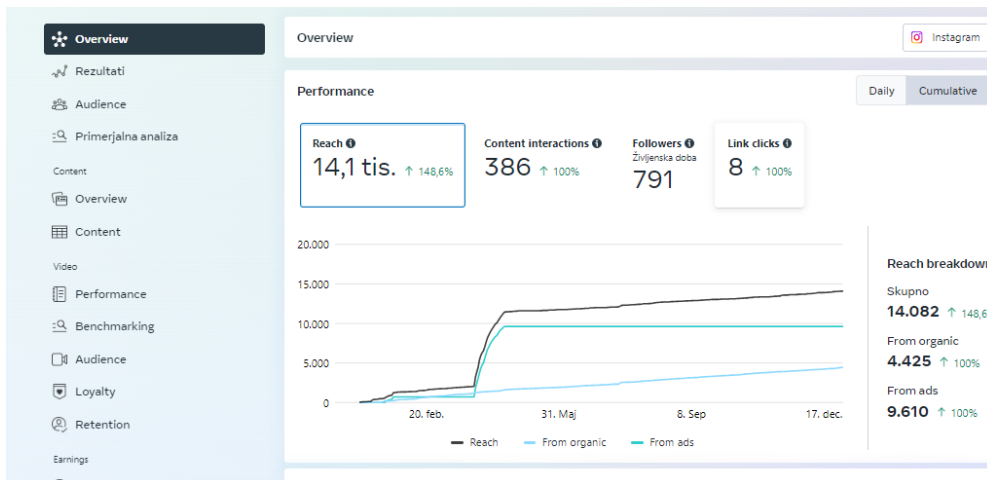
Overview
Rezultati
Audience
Primerjalna analiza
Content
Overview
Content
Video
Performance
Benchmarking
Audience
Loyalty
Retention
Earnings

Overview
Instagram

Performance
Daily
Cumulative

Reach
14,1 tis. ↑ 148,6%

Content interactions
386 ↑ 100%

Followers
Življenjska doba
791

Link clicks
8 ↑ 100%

20.000
15.000
10.000
5.000
0
20. feb.
31. Maj
8. Sep
17. dec.

Reach
From organic
From ads

Reach breakdown
Skupno
14.082 ↑ 148,6
From organic
4.425 ↑ 100%
From ads
9.610 ↑ 100%